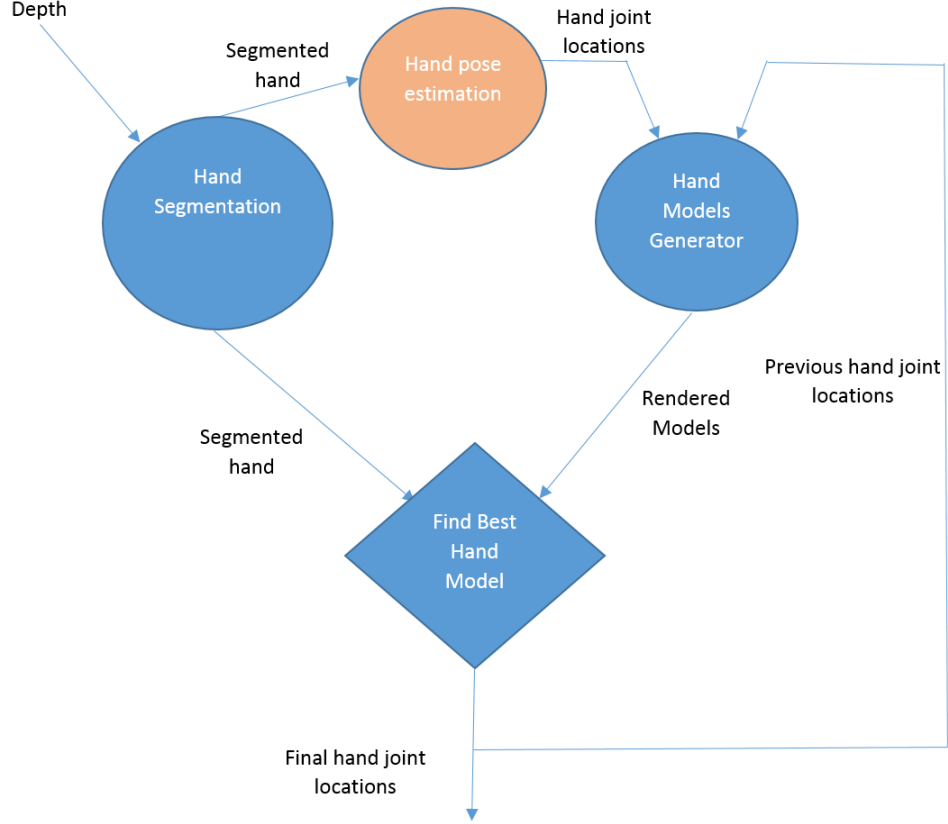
Depth

Segmented hand

Hand pose estimation

Hand joint locations

Hand Segmentation

Hand Models Generator

Previous hand joint locations

Rendered Models

Segmented hand

Find Best Hand Model

Final hand joint locations